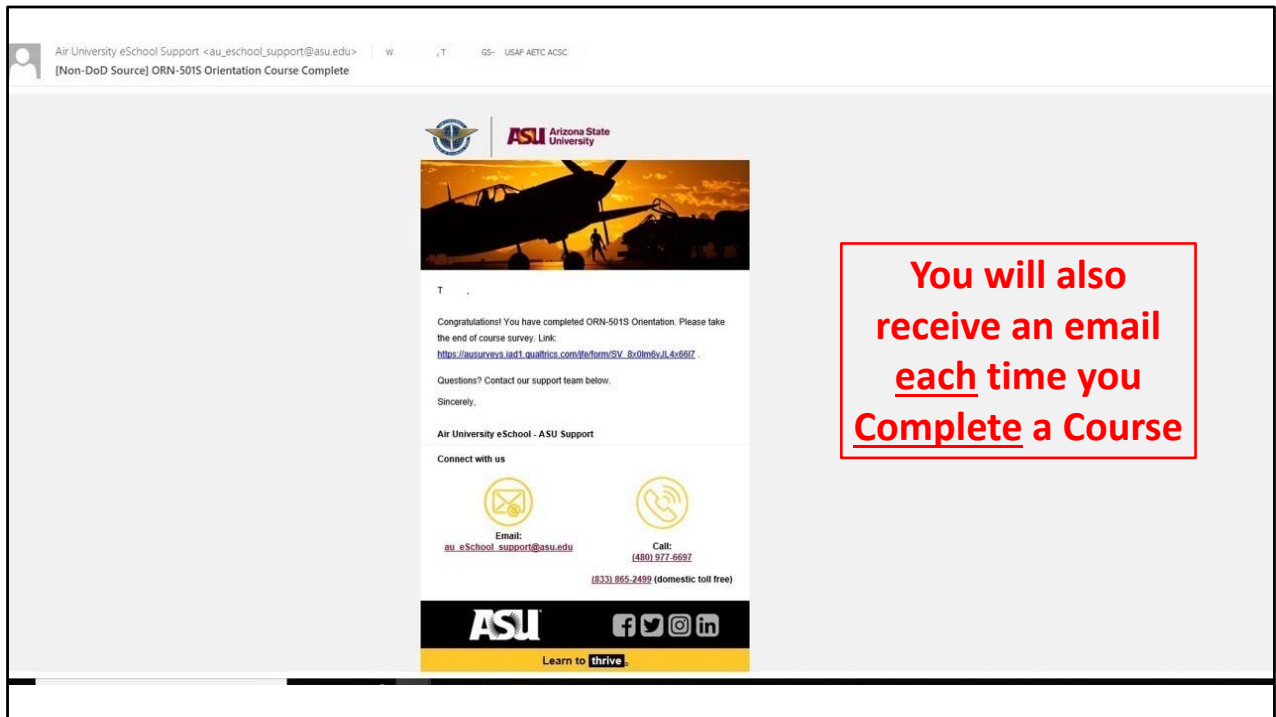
Air University eSchool Support <au_eschool_support@asu.edu> W. , T GS- USAF AETC ACSC
[Non-DoD Source] ORN-501S Orientation Course Complete

ASU Arizona State University

T ,

Congratulations! You have completed ORN-501S Orientation. Please take the end of course survey. Link: https://ausurveys.iad1.qualtrics.com/jfe/form/SV_8x0lm6vJL4x66f7 .

Questions? Contact our support team below.

Sincerely,

Air University eSchool - ASU Support

Connect with us

Email:
au_eSchool_support@asu.edu

Call:
(480) 977-6697

(833) 865-2499 (domestic toll free)

ASU

Learn to thrive.

You will also receive an email each time you Complete a Course